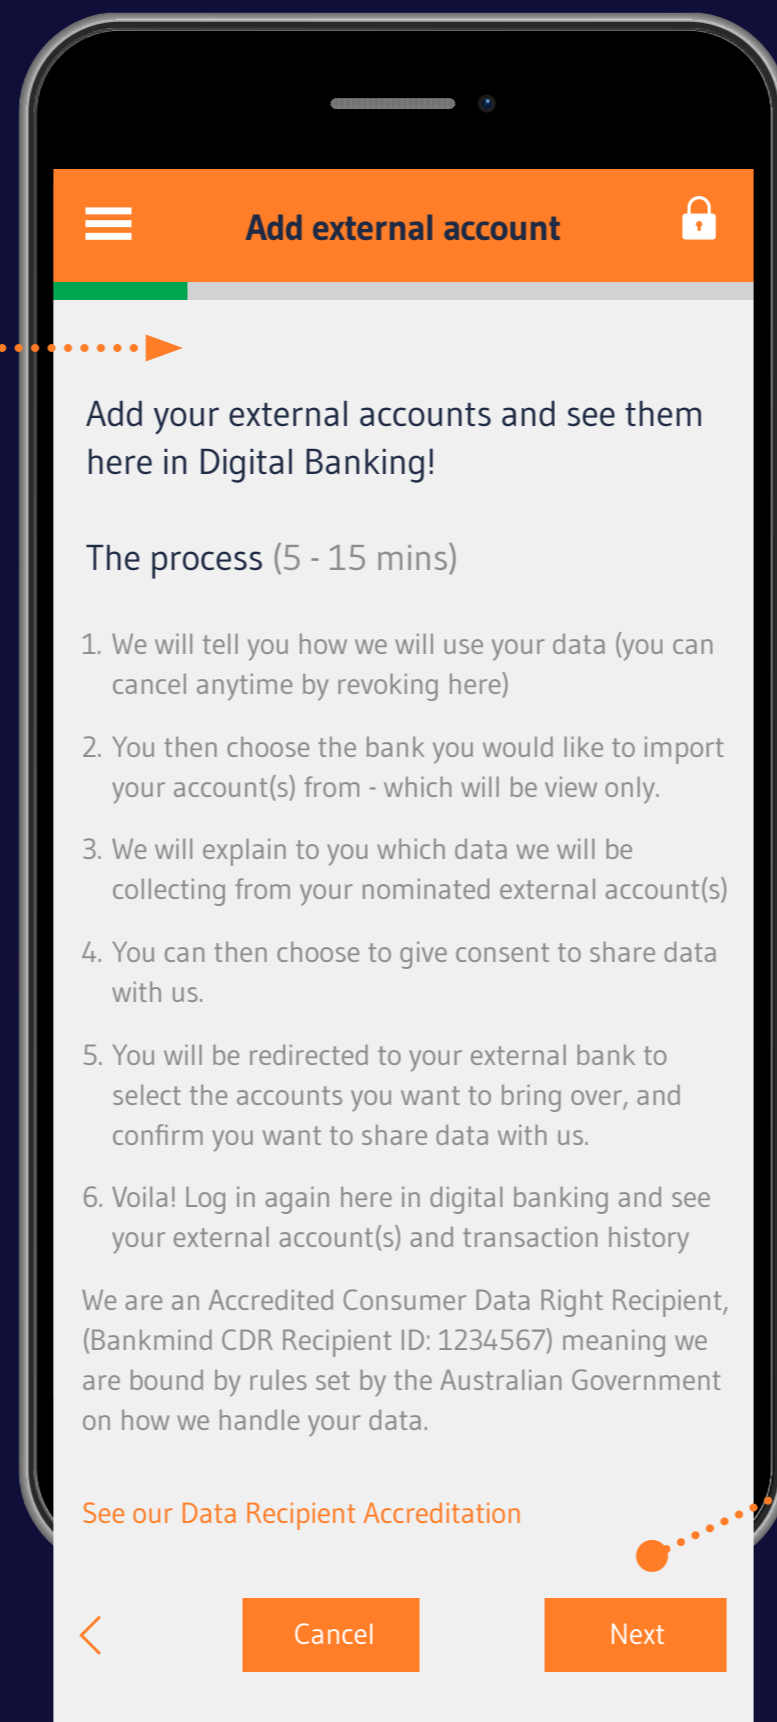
Add external account

Add your external accounts and see them here in Digital Banking!

The process (5 - 15 mins)

1. We will tell you how we will use your data (you can cancel anytime by revoking here)

2. You then choose the bank you would like to import your account(s) from - which will be view only.

3. We will explain to you which data we will be collecting from your nominated external account(s)

4. You can then choose to give consent to share data with us.

5. You will be redirected to your external bank to select the accounts you want to bring over, and confirm you want to share data with us.

6. Voila! Log in again here in digital banking and see your external account(s) and transaction history

We are an Accredited Consumer Data Right Recipient, (Bankmind CDR Recipient ID: 1234567) meaning we are bound by rules set by the Australian Government on how we handle your data.

See our Data Recipient Accreditation

Cancel

Next